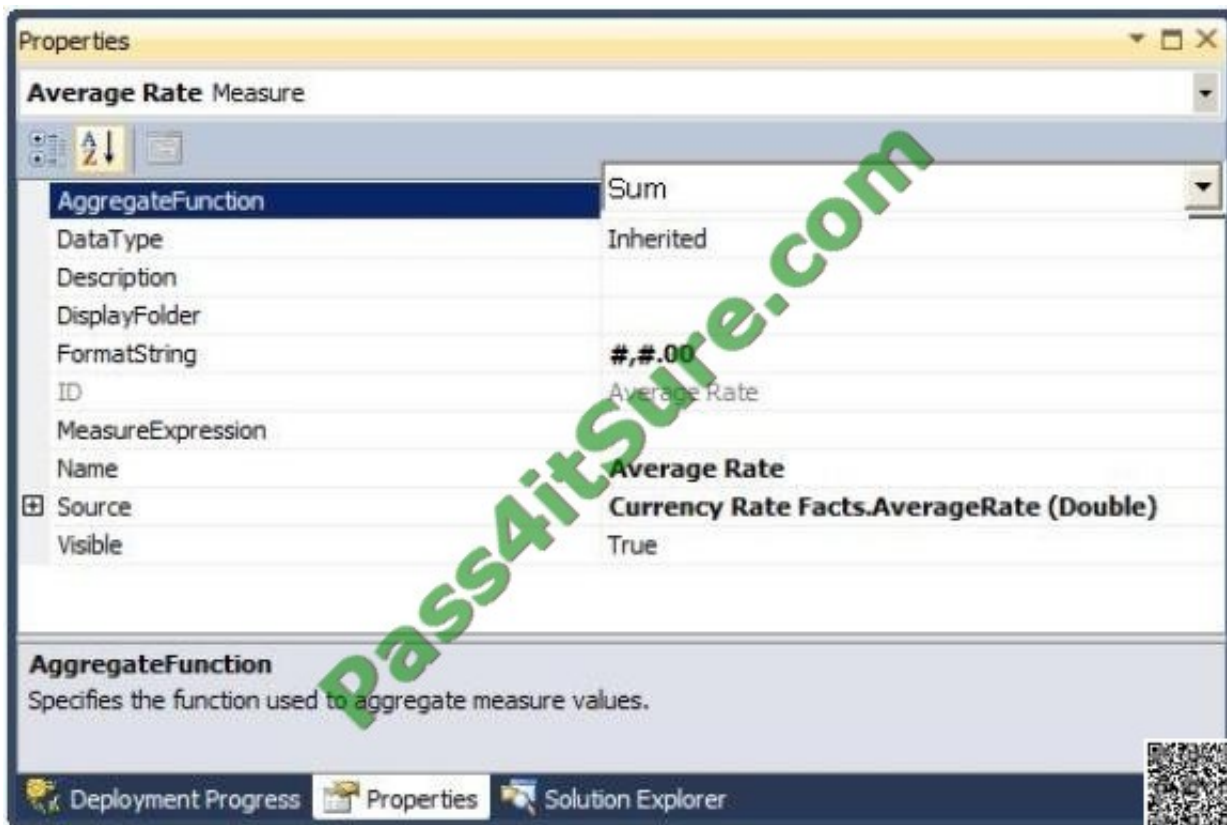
Properties

Average Rate Measure

| | |
|---|---|
| AggregateFunction | Sum |
| DataType | Inherited |
| Description | |
| DisplayFolder | |
| FormatString | #,#.00 |
| ID | Average Rate |
| MeasureExpression | |
| Name | Average Rate |
| ⊞ Source | Currency Rate Facts.AverageRate (Double) |
| Visible | True |

AggregateFunction
Specifies the function used to aggregate measure values.

Deployment Progress Properties Solution Explorer

Pass4itSure.com